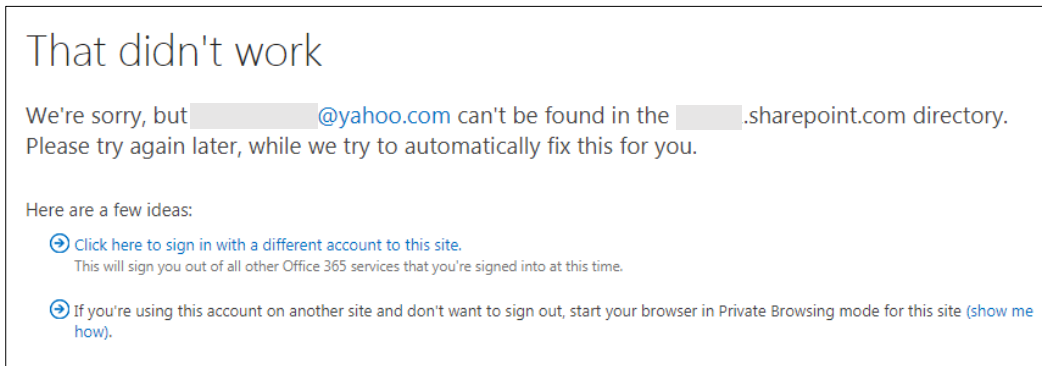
That didn't work

We're sorry, but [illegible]@yahoo.com can't be found in the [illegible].sharepoint.com directory. Please try again later, while we try to automatically fix this for you.

Here are a few ideas:

Click here to sign in with a different account to this site.
This will sign you out of all other Office 365 services that you're signed into at this time.

If you're using this account on another site and don't want to sign out, start your browser in Private Browsing mode for this site (show me how).